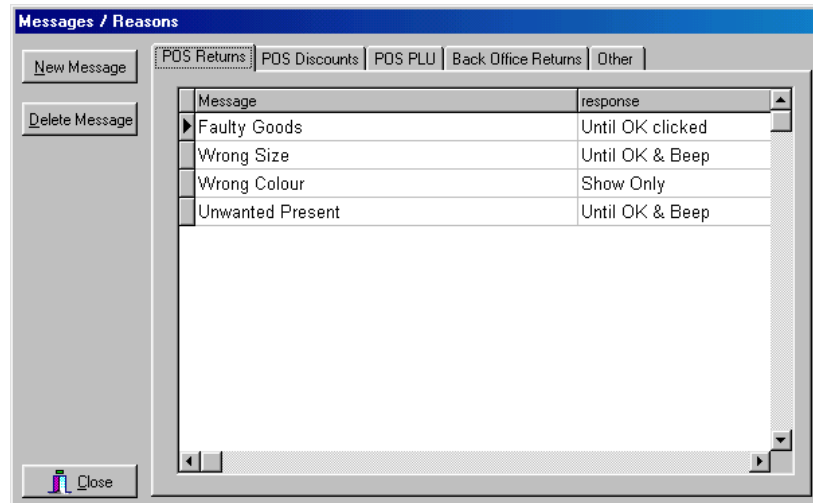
Messages / Reasons

New Message

Delete Message

POS Returns | POS Discounts | POS PLU | Back Office Returns | Other

| Message | response |
|---|---|
| Faulty Goods | Until OK clicked |
| Wrong Size | Until OK & Beep |
| Wrong Colour | Show Only |
| Unwanted Present | Until OK & Beep |

Close